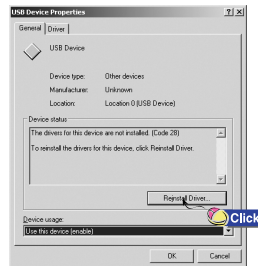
USB Device Properties

?

×

General

Driver

USB Device

Device type: Other devices

Manufacturer: Unknown

Location: Location 0 (USB Device)

Device status

The drivers for this device are not installed. (Code 28)

To reinstall the drivers for this device, click Reinstall Driver.

Reinstall Driver...

Click

Device usage:

Use this device (enable)

OK

Cancel